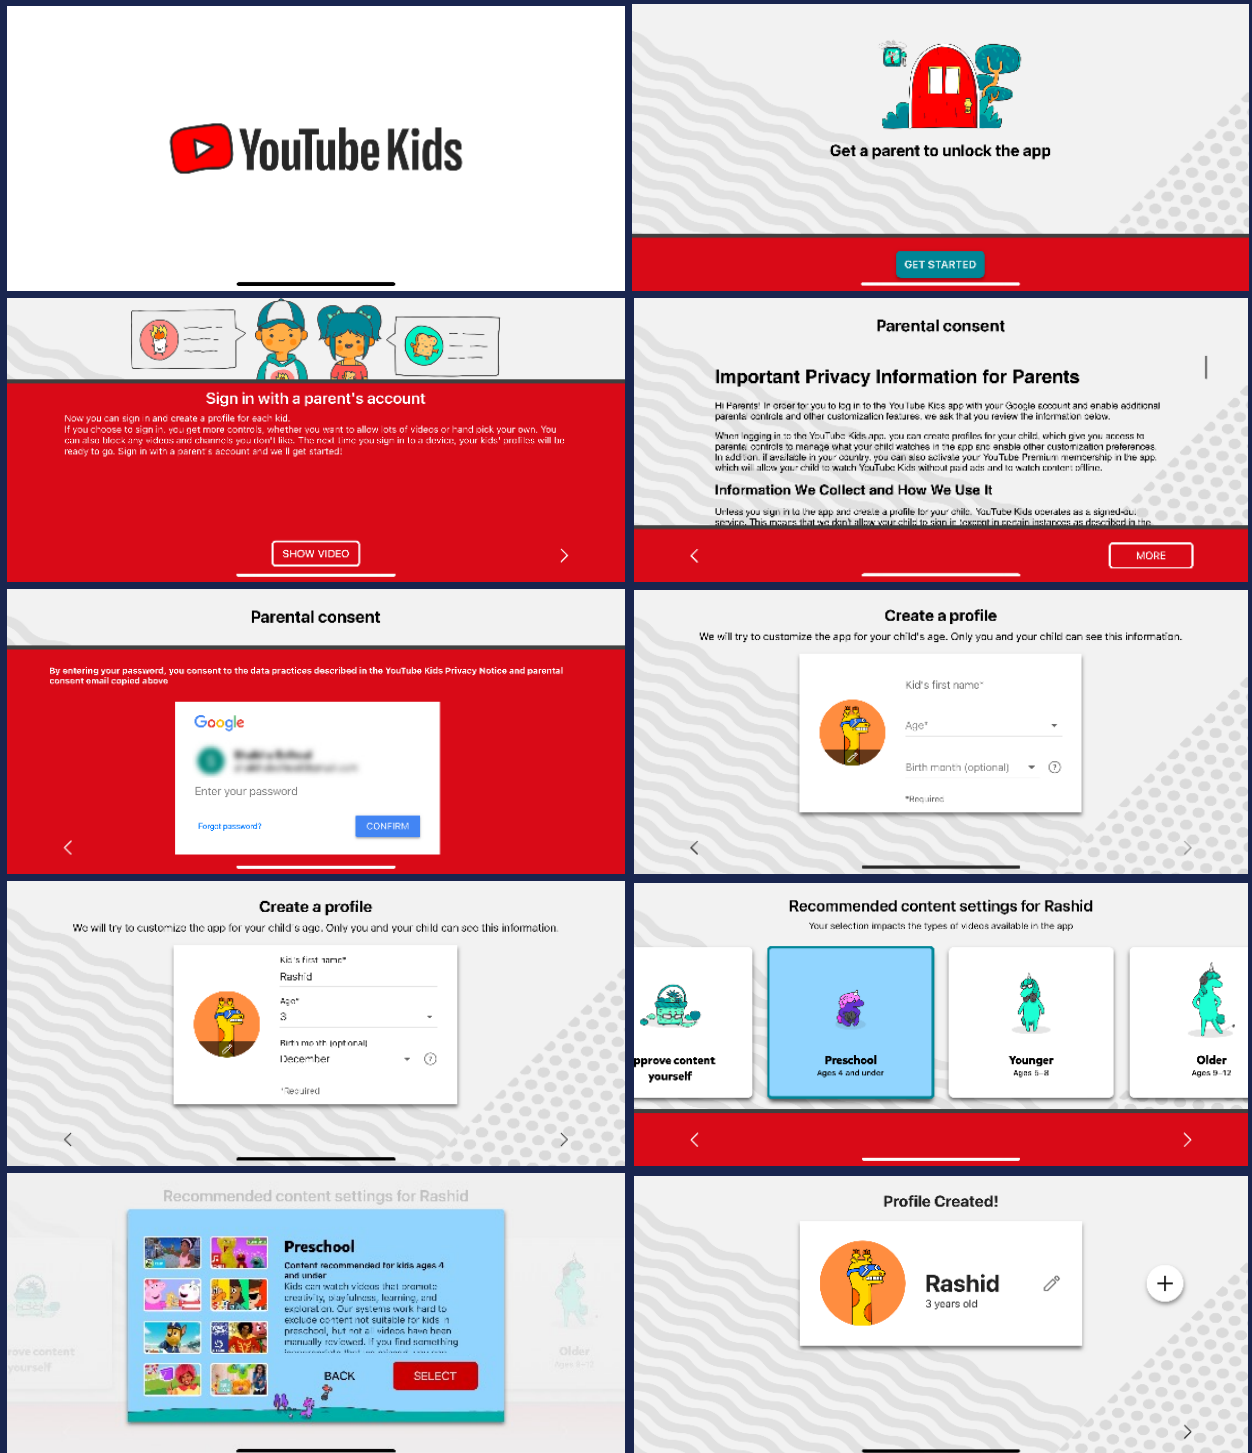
YouTube Kids

Get a parent to unlock the app

GET STARTED

Sign in with a parent's account

Now you can sign in and create a profile for each kid. If you choose to sign in, you get more controls, whether you want to allow lots of videos or hand pick your own. You can also block any videos and channels you don't like. The next time you sign in to a device, your kids' profiles will be ready to go. Sign in with a parent's account and we'll get started!

SHOW VIDEO

Parental consent

Important Privacy Information for Parents

Hi Parents! In order for you to log in to the YouTube Kids app with your Google account and enable additional parental controls and other customization features, we ask that you review the information below.

When logging in to the YouTube Kids app, you can create profiles for your child, which give you access to parental controls to manage what your child watches in the app and enable other customization preferences. In addition, if available in your country, you can also activate your YouTube Premium membership in the app, which will allow your child to watch YouTube Kids without paid ads and to watch content offline.

Information We Collect and How We Use It

Unless you sign in to the app and create a profile for your child, YouTube Kids operates as a signed-out service. This means that we don't allow your child to sign in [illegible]

MORE

Parental consent

By entering your password, you consent to the data practices described in the YouTube Kids Privacy Notice and parental consent email copied above

Google

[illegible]

Enter your password

Forgot password?

CONFIRM

Create a profile

We will try to customize the app for your child's age. Only you and your child can see this information.

Kid's first name*

Age*

Birth month (optional)

*Required

Create a profile

We will try to customize the app for your child's age. Only you and your child can see this information.

Kid's first name*

Rashid

Age*

3

Birth month (optional)

December

*Required

Recommended content settings for Rashid

Your selection impacts the types of videos available in the app

pprove content yourself

Preschool
Ages 4 and under

Younger
Ages 5–8

Older
Ages 9–12

Recommended content settings for Rashid

Preschool

Content recommended for kids ages 4 and under

Kids can watch videos that promote creativity, playfulness, learning, and exploration. Our systems work hard to exclude content not suitable for kids in preschool, but not all videos have been manually reviewed. If you find something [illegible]

rove content yourself

Older
Ages 9–12

BACK

SELECT

Profile Created!

Rashid
3 years old